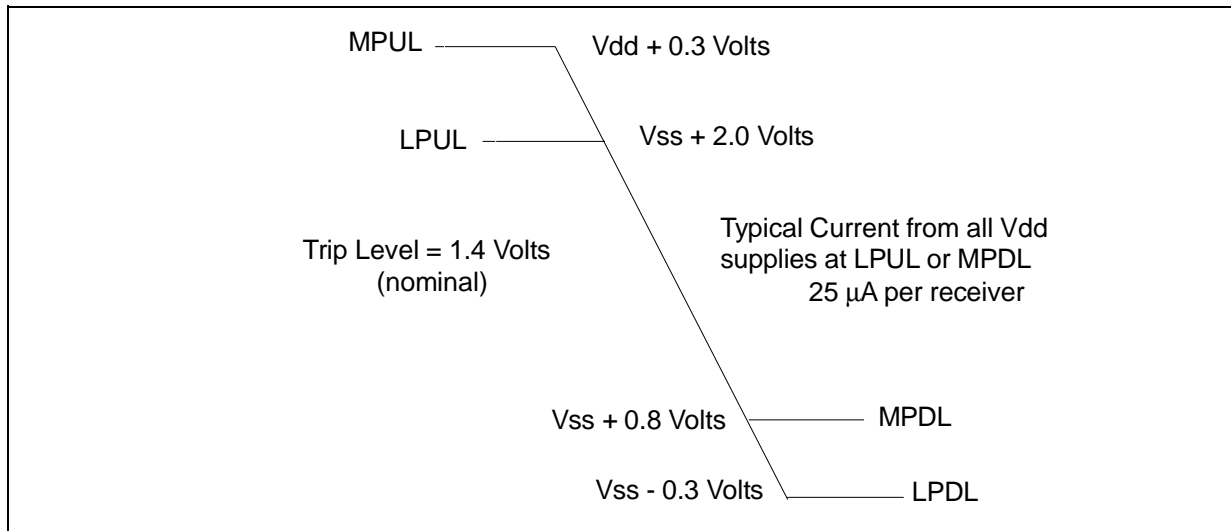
MPUL

Vdd + 0.3 Volts

LPUL

Vss + 2.0 Volts

Typical Current from all Vdd supplies at LPUL or MPDL
25 $\mu$A per receiver

Trip Level = 1.4 Volts
(nominal)

Vss + 0.8 Volts

MPDL

Vss - 0.3 Volts

LPDL